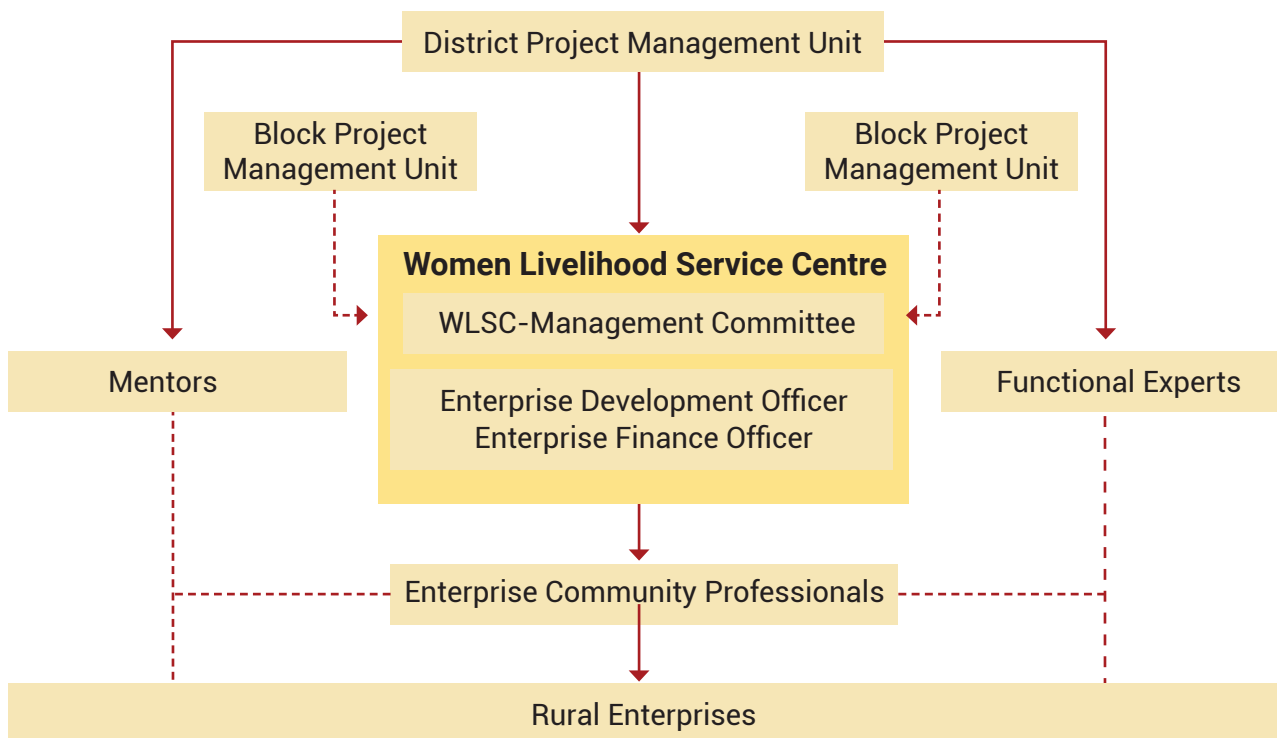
District Project Management Unit

Block Project Management Unit

Block Project Management Unit

Women Livelihood Service Centre

WLSC-Management Committee

Enterprise Development Officer
Enterprise Finance Officer

Mentors

Functional Experts

Enterprise Community Professionals

Rural Enterprises